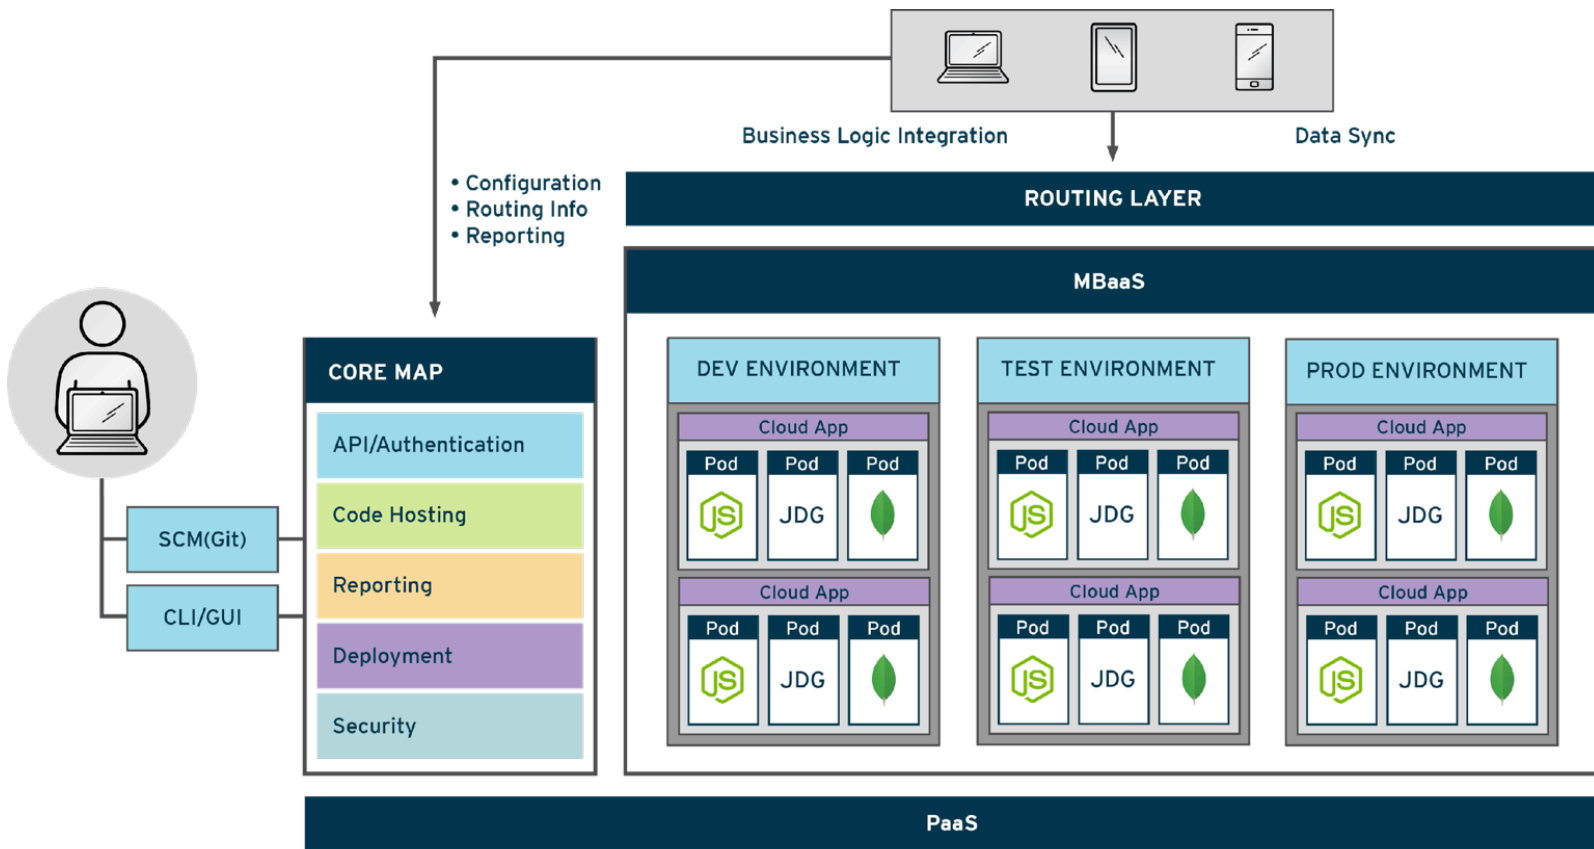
Business Logic Integration

Data Sync

• Configuration
• Routing Info
• Reporting

ROUTING LAYER

MBaaS

SCM(Git)

CLI/GUI

CORE MAP

API/Authentication

Code Hosting

Reporting

Deployment

Security

DEV ENVIRONMENT

Cloud App

Pod JS

Pod JDG

Pod

Cloud App

Pod JS

Pod JDG

Pod

TEST ENVIRONMENT

Cloud App

Pod JS

Pod JDG

Pod

Cloud App

Pod JS

Pod JDG

Pod

PROD ENVIRONMENT

Cloud App

Pod JS

Pod JDG

Pod

Cloud App

Pod JS

Pod JDG

Pod

PaaS